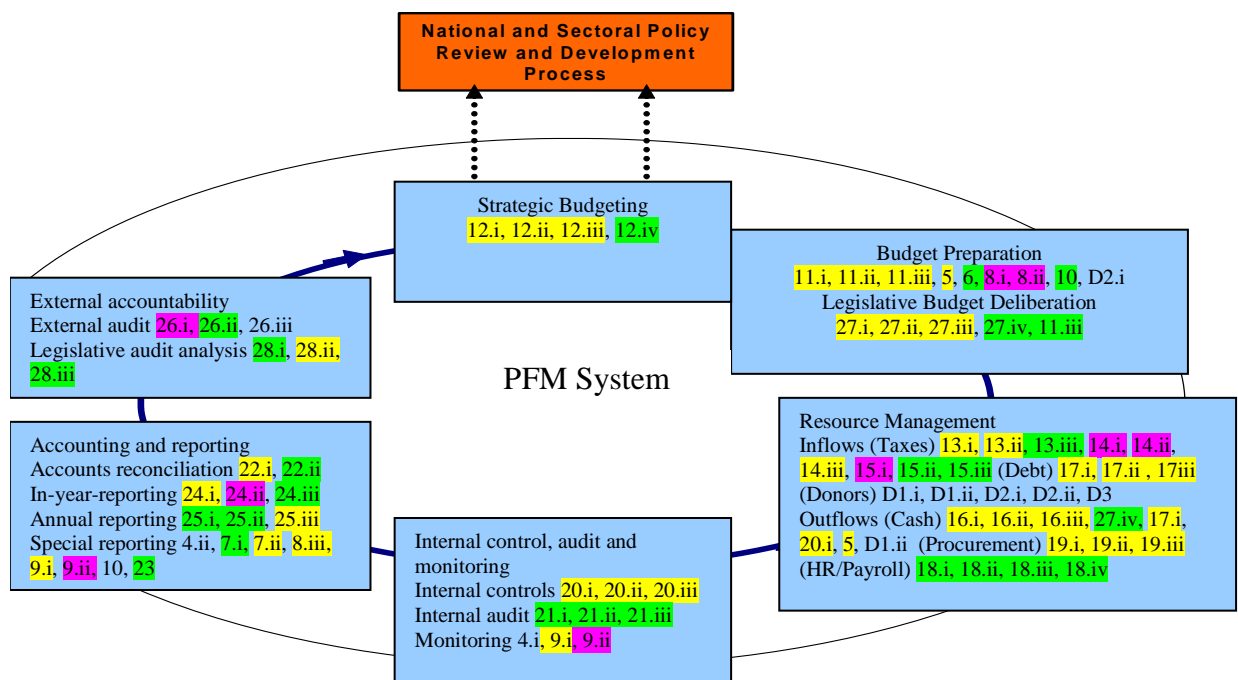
National and Sectoral Policy Review and Development Process

Strategic Budgeting
12.i, 12.ii, 12.iii, 12.iv

Budget Preparation
11.i, 11.ii, 11.iii, 5, 6, 8.i, 8.ii, 10, D2.i
Legislative Budget Deliberation
27.i, 27.ii, 27.iii, 27.iv, 11.iii

External accountability
External audit 26.i, 26.ii, 26.iii
Legislative audit analysis 28.i, 28.ii, 28.iii

PFM System

Resource Management
Inflows (Taxes) 13.i, 13.ii, 13.iii, 14.i, 14.ii, 14.iii, 15.i, 15.ii, 15.iii (Debt) 17.i, 17.ii , 17iii (Donors) D1.i, D1.ii, D2.i, D2.ii, D3
Outflows (Cash) 16.i, 16.ii, 16.iii, 27.iv, 17.i, 20.i, 5, D1.ii (Procurement) 19.i, 19.ii, 19.iii (HR/Payroll) 18.i, 18.ii, 18.iii, 18.iv

Accounting and reporting
Accounts reconciliation 22.i, 22.ii
In-year-reporting 24.i, 24.ii, 24.iii
Annual reporting 25.i, 25.ii, 25.iii
Special reporting 4.ii, 7.i, 7.ii, 8.iii, 9.i, 9.ii, 10, 23

Internal control, audit and monitoring
Internal controls 20.i, 20.ii, 20.iii
Internal audit 21.i, 21.ii, 21.iii
Monitoring 4.i, 9.i, 9.ii